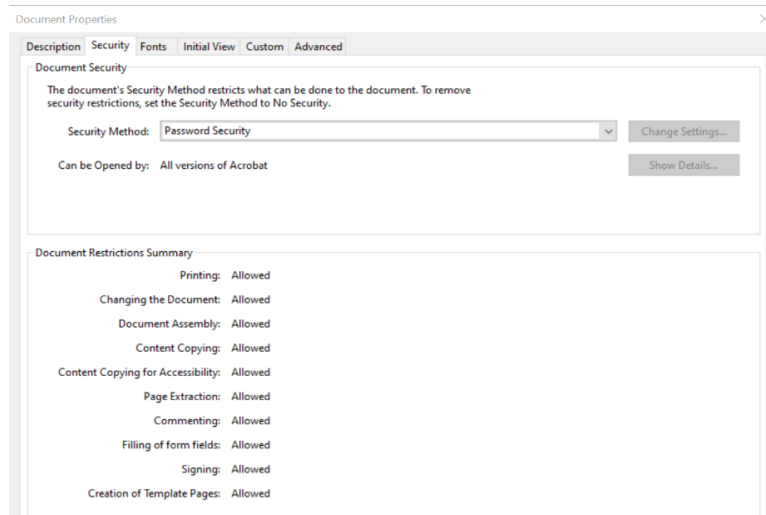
Document Properties

Description Security Fonts Initial View Custom Advanced

Document Security

The document's Security Method restricts what can be done to the document. To remove security restrictions, set the Security Method to No Security.

Security Method: Password Security

Change Settings...

Can be Opened by: All versions of Acrobat

Show Details...

Document Restrictions Summary

Printing: Allowed

Changing the Document: Allowed

Document Assembly: Allowed

Content Copying: Allowed

Content Copying for Accessibility: Allowed

Page Extraction: Allowed

Commenting: Allowed

Filling of form fields: Allowed

Signing: Allowed

Creation of Template Pages: Allowed